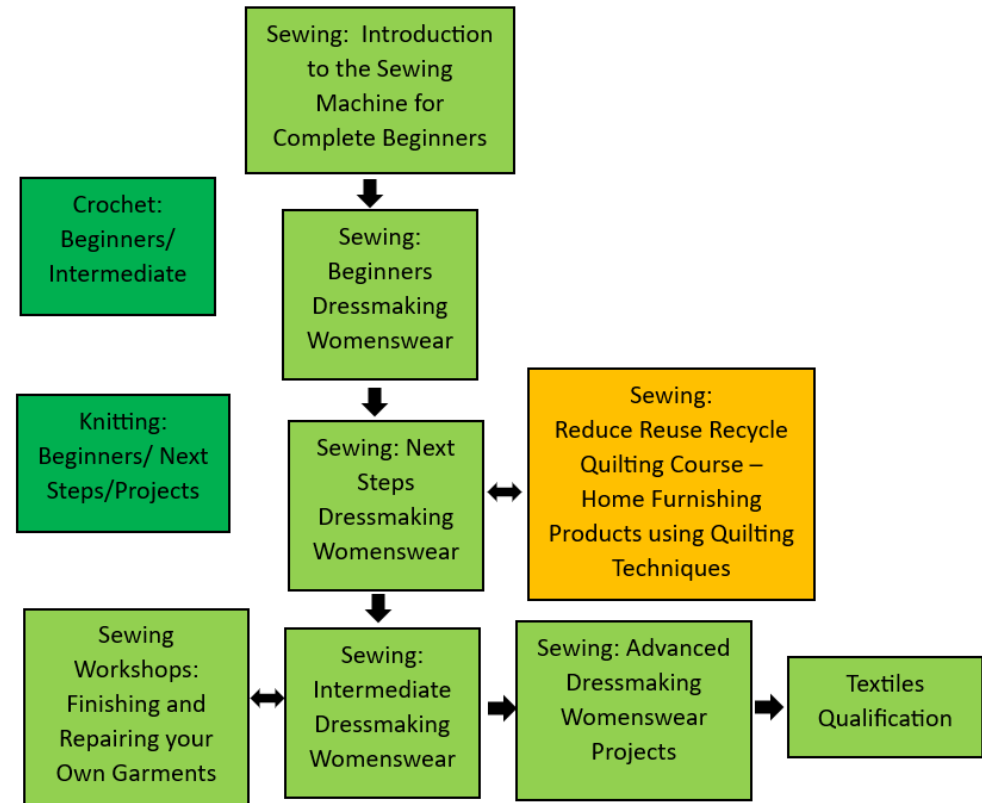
Sewing: Introduction to the Sewing Machine for Complete Beginners

Crochet: Beginners/ Intermediate

Sewing: Beginners Dressmaking Womenswear

Knitting: Beginners/ Next Steps/Projects

Sewing: Next Steps Dressmaking Womenswear

Sewing: Reduce Reuse Recycle Quilting Course – Home Furnishing Products using Quilting Techniques

Sewing Workshops: Finishing and Repairing your Own Garments

Sewing: Intermediate Dressmaking Womenswear

Sewing: Advanced Dressmaking Womenswear Projects

Textiles Qualification